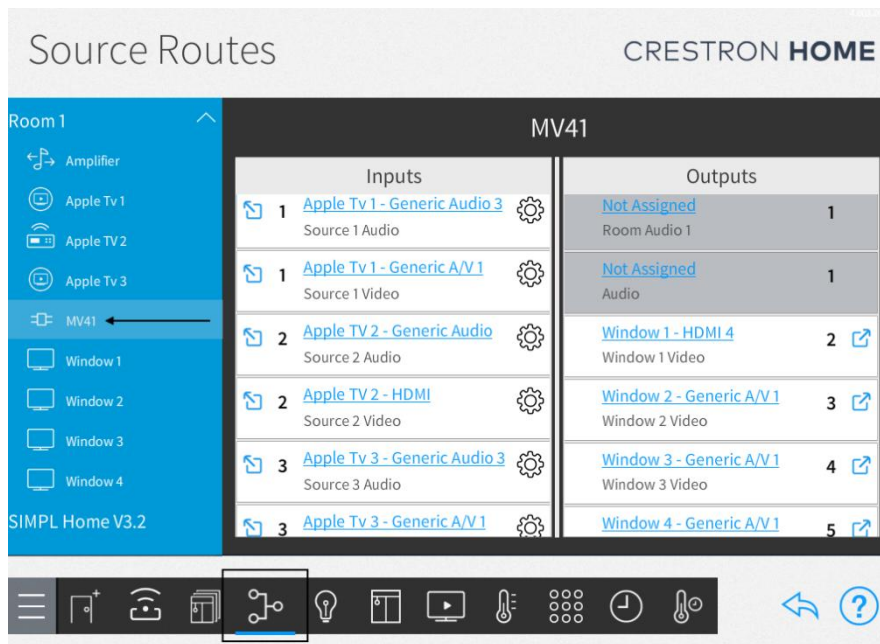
Source Routes

CRESTRON HOME

Room 1

Amplifier

Apple Tv 1

Apple TV 2

Apple Tv 3

MV41

Window 1

Window 2

Window 3

Window 4

SIMPL Home V3.2

MV41

| Inputs | Outputs |
|---|---|
| 1 Apple Tv 1 - Generic Audio 3 Source 1 Audio | Not Assigned Room Audio 1 1 |
| 1 Apple Tv 1 - Generic A/V 1 Source 1 Video | Not Assigned Audio 1 |
| 2 Apple TV 2 - Generic Audio Source 2 Audio | Window 1 - HDMI 4 Window 1 Video 2 |
| 2 Apple TV 2 - HDMI Source 2 Video | Window 2 - Generic A/V 1 Window 2 Video 3 |
| 3 Apple Tv 3 - Generic Audio 3 Source 3 Audio | Window 3 - Generic A/V 1 Window 3 Video 4 |
| 3 Apple Tv 3 - Generic A/V 1 | Window 4 - Generic A/V 1 5 |

?